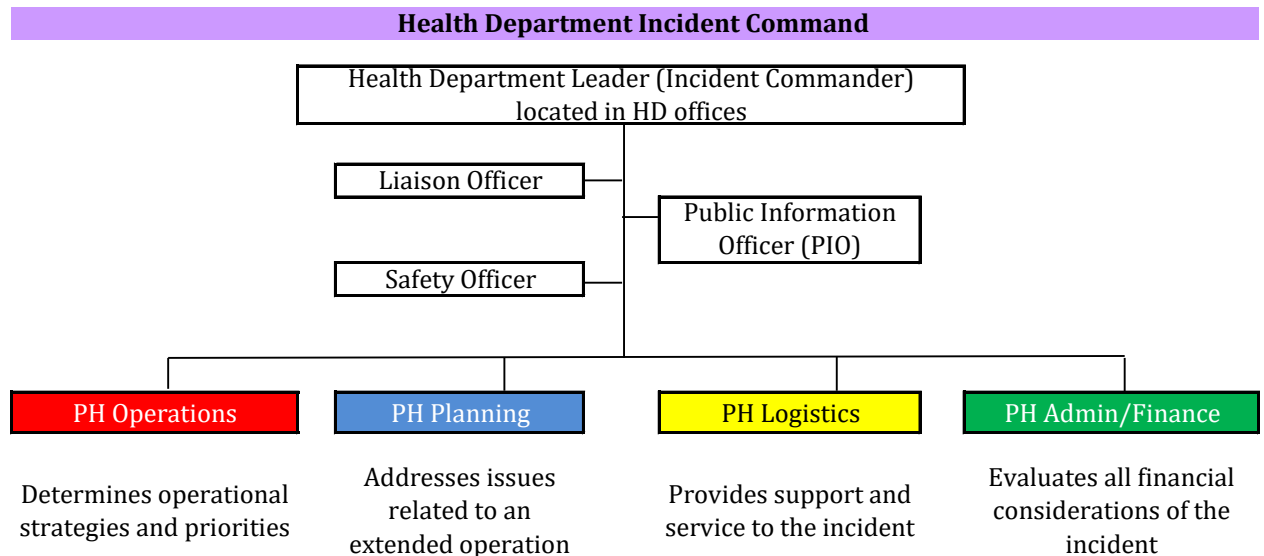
Health Department Incident Command

Health Department Leader (Incident Commander) located in HD offices

Liaison Officer

Public Information Officer (PIO)

Safety Officer

PH Operations

PH Planning

PH Logistics

PH Admin/Finance

Determines operational strategies and priorities

Addresses issues related to an extended operation

Provides support and service to the incident

Evaluates all financial considerations of the incident